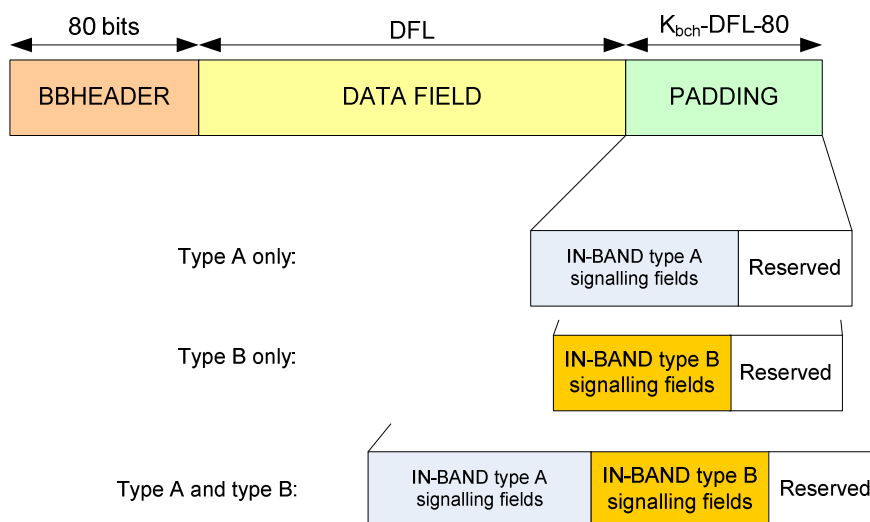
80 bits
DFL
$K_{bch}$-DFL-80

BBHEADER
DATA FIELD
PADDING

Type A only:
IN-BAND type A signalling fields
Reserved

Type B only:
IN-BAND type B signalling fields
Reserved

Type A and type B:
IN-BAND type A signalling fields
IN-BAND type B signalling fields
Reserved